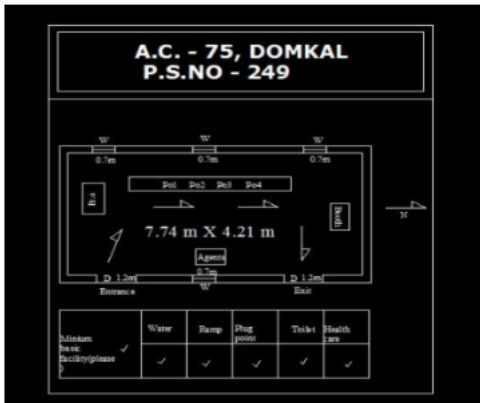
A.C. - 75, DOMKAL
P.S.NO - 249

W
0.7m
W
0.7m
W
0.7m

Po1 Po2 Po3 Po4

Ro

Booth

N

7.74 m X 4.21 m

Agents

0.7m
W

D 1.2m
Entrance

D 1.2m
Exit

| Minimum basic facility(please ) ✓ | Water | Ramp | Plug point | Toilet | Health care |
|---|---|---|---|---|---|
| | ✓ | ✓ | ✓ | ✓ | ✓ |